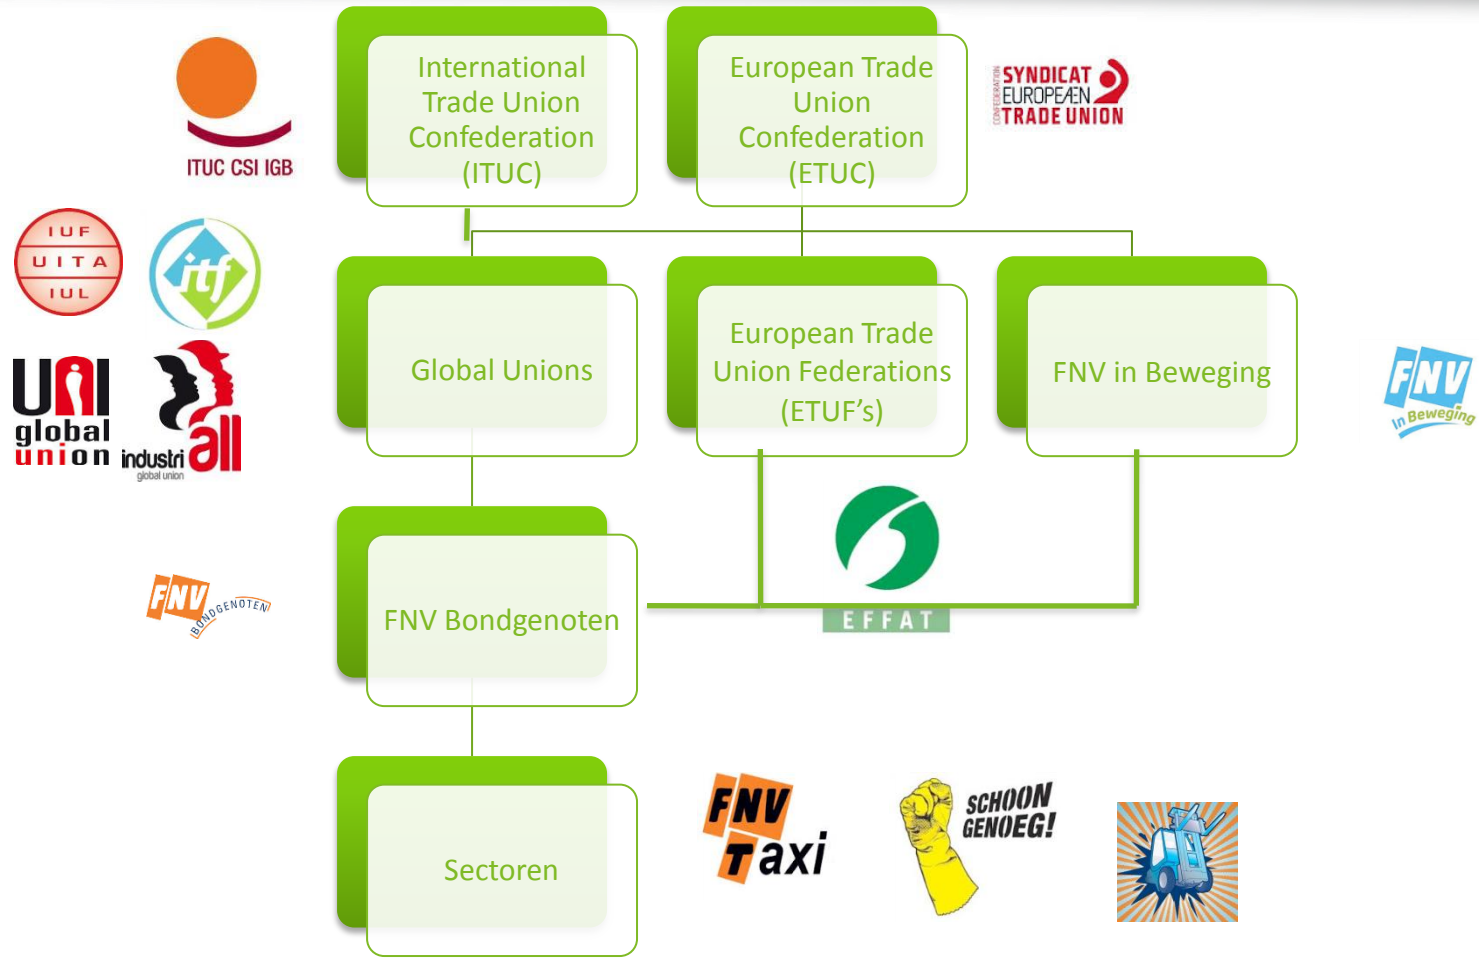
ITUC CSI IGB

International Trade Union Confederation (ITUC)

European Trade Union Confederation (ETUC)

CONFEDERATION SYNDICAT EUROPEÆN TRADE UNION

IUF UITA IUL

itf

UNI global union

industriall global union

Global Unions

European Trade Union Federations (ETUF's)

FNV in Beweging

FNV In Beweging

EFFAT

FNV BONDGENOTEN

FNV Bondgenoten

Sectoren

FNV Taxi

SCHOON GENOEG!